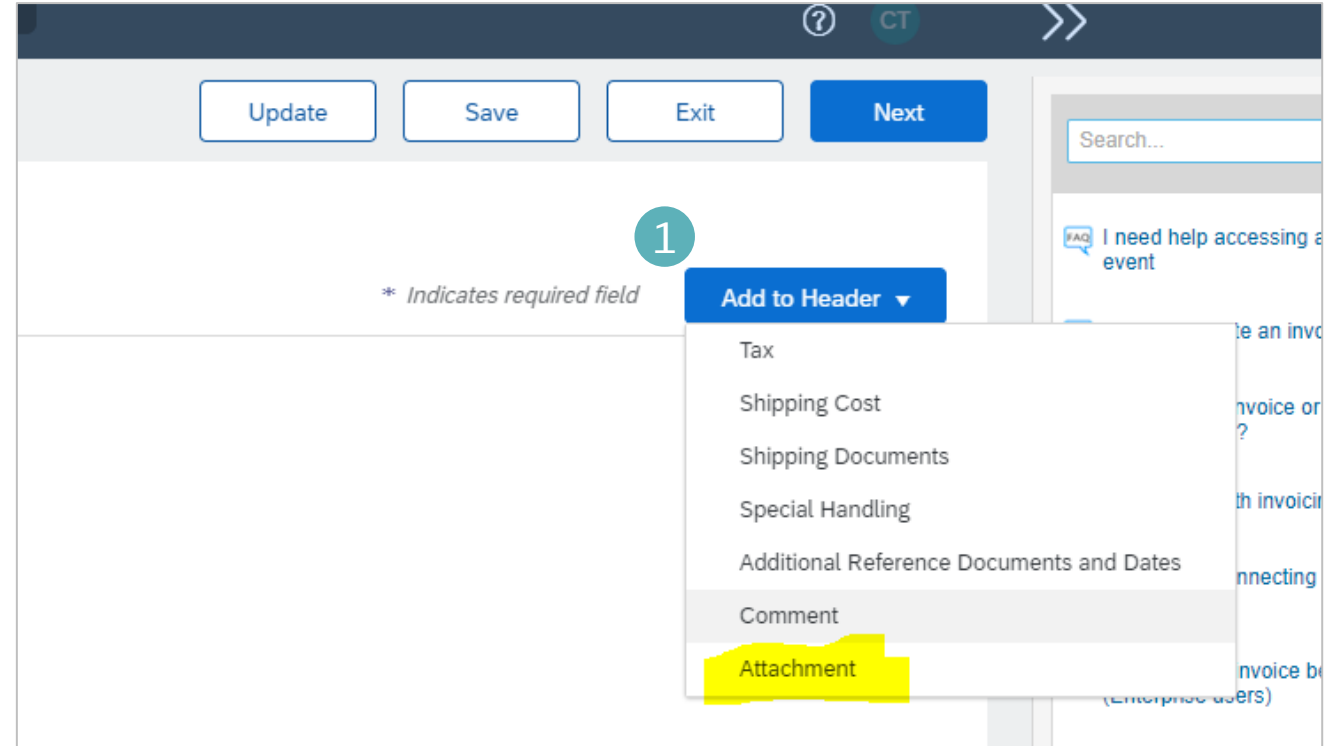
CT

Update Save Exit Next

Search...

1

* Indicates required field

Add to Header ▾

FAQ I need help accessing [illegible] event

Tax

Shipping Cost

Shipping Documents

Special Handling

Additional Reference Documents and Dates

Comment

Attachment

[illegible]te an invo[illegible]

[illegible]nvoice or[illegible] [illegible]?

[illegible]th invoici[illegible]

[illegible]nnecting

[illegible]nvoice be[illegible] (Enterprise users)